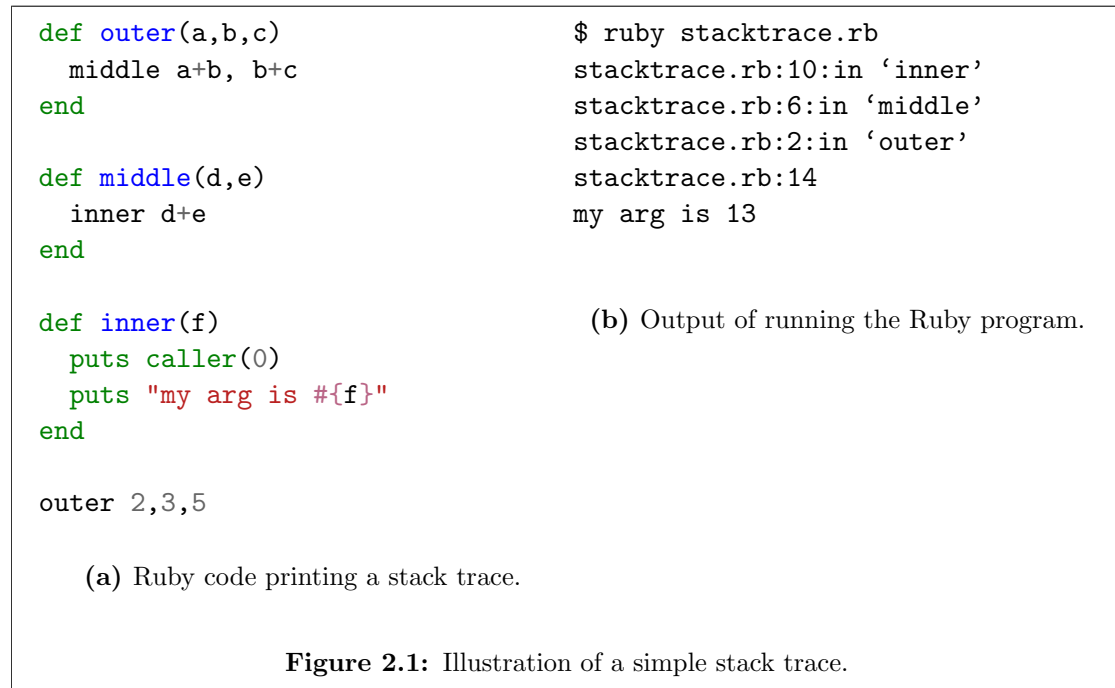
def outer(a,b,c)
  middle a+b, b+c
end

def middle(d,e)
  inner d+e
end

def inner(f)
  puts caller(0)
  puts "my arg is #{f}"
end

outer 2,3,5

(a) Ruby code printing a stack trace.

$ ruby stacktrace.rb
stacktrace.rb:10:in ‘inner’
stacktrace.rb:6:in ‘middle’
stacktrace.rb:2:in ‘outer’
stacktrace.rb:14
my arg is 13

(b) Output of running the Ruby program.

Figure 2.1: Illustration of a simple stack trace.